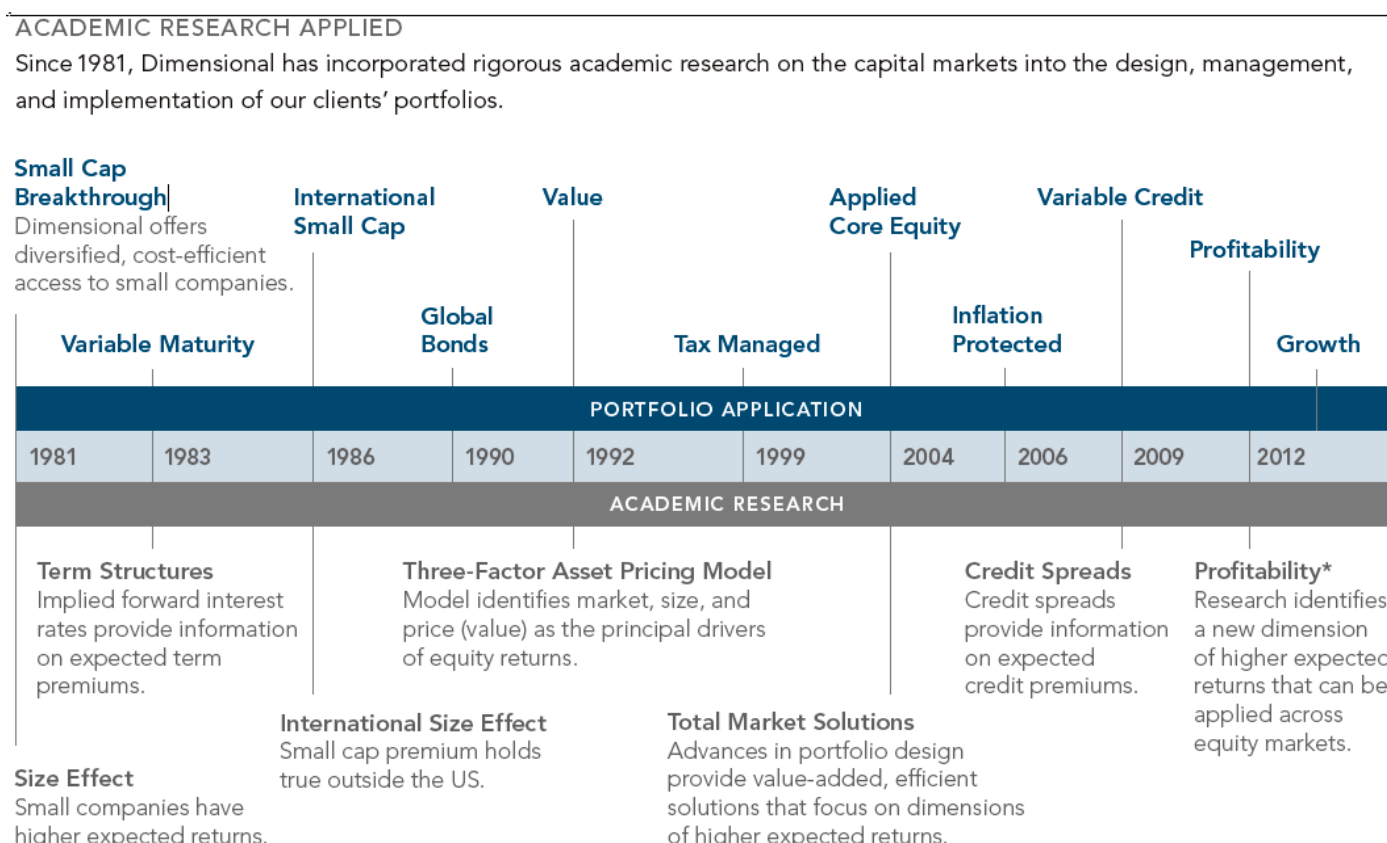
ACADEMIC RESEARCH APPLIED

Since 1981, Dimensional has incorporated rigorous academic research on the capital markets into the design, management, and implementation of our clients' portfolios.

Small Cap Breakthrough
Dimensional offers diversified, cost-efficient access to small companies.

International Small Cap

Value

Applied Core Equity

Variable Credit

Profitability

Variable Maturity

Global Bonds

Tax Managed

Inflation Protected

Growth

PORTFOLIO APPLICATION

| 1981 | 1983 | 1986 | 1990 | 1992 | 1999 | 2004 | 2006 | 2009 | 2012 |
|---|---|---|---|---|---|---|---|---|---|

ACADEMIC RESEARCH

Term Structures
Implied forward interest rates provide information on expected term premiums.

Three-Factor Asset Pricing Model
Model identifies market, size, and price (value) as the principal drivers of equity returns.

Credit Spreads
Credit spreads provide information on expected credit premiums.

Profitability*
Research identifies a new dimension of higher expectec returns that can be applied across equity markets.

International Size Effect
Small cap premium holds true outside the US.

Total Market Solutions
Advances in portfolio design provide value-added, efficient solutions that focus on dimensions of higher expected returns.

Size Effect
Small companies have higher expected returns.